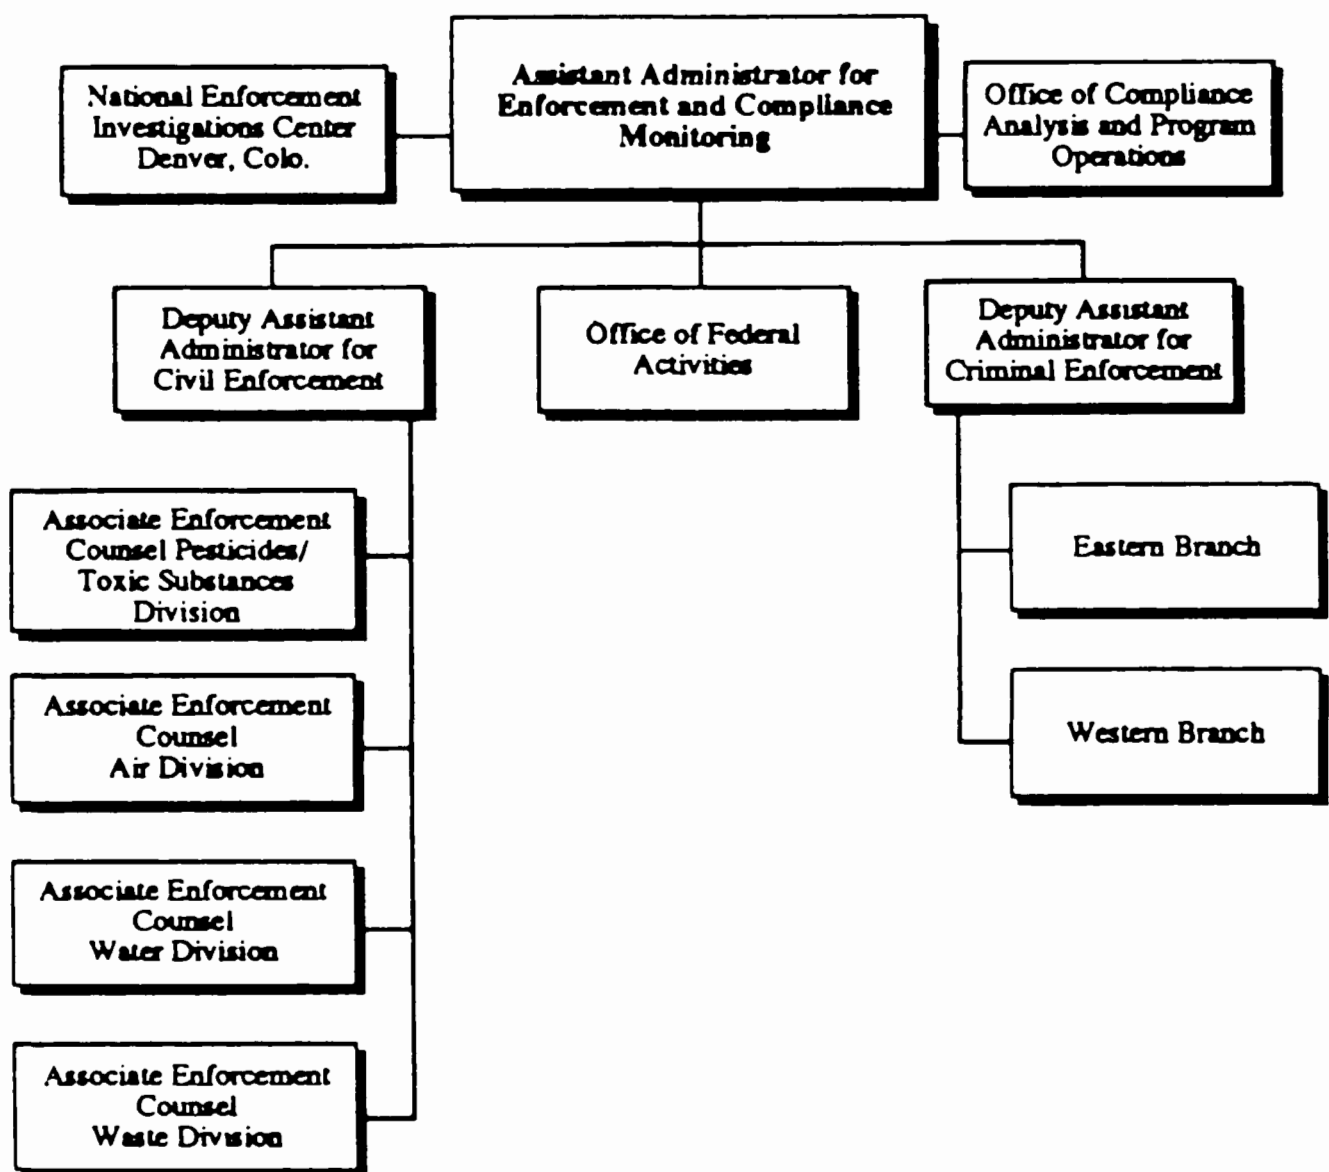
National Enforcement Investigations Center Denver, Colo.

Assistant Administrator for Enforcement and Compliance Monitoring

Office of Compliance Analysis and Program Operations

Deputy Assistant Administrator for Civil Enforcement

Office of Federal Activities

Deputy Assistant Administrator for Criminal Enforcement

Associate Enforcement Counsel Pesticides/ Toxic Substances Division

Associate Enforcement Counsel Air Division

Associate Enforcement Counsel Water Division

Associate Enforcement Counsel Waste Division

Eastern Branch

Western Branch